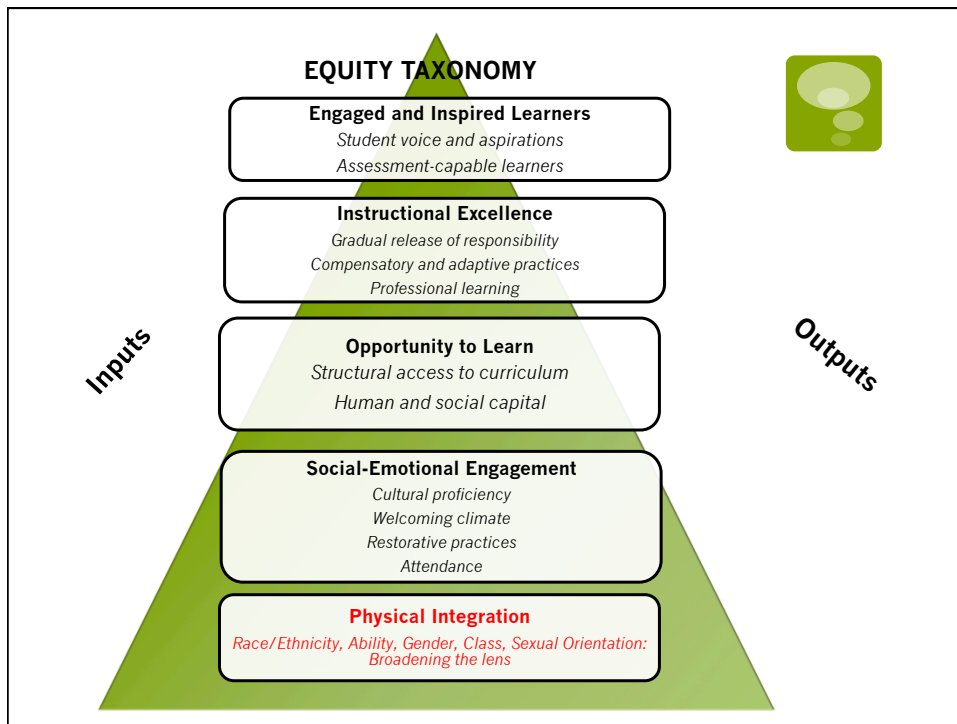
EQUITY TAXONOMY

Engaged and Inspired Learners
Student voice and aspirations
Assessment-capable learners

Instructional Excellence
Gradual release of responsibility
Compensatory and adaptive practices
Professional learning

Inputs

Opportunity to Learn
Structural access to curriculum
Human and social capital

Outputs

Social-Emotional Engagement
Cultural proficiency
Welcoming climate
Restorative practices
Attendance

Physical Integration
Race/Ethnicity, Ability, Gender, Class, Sexual Orientation: Broadening the lens